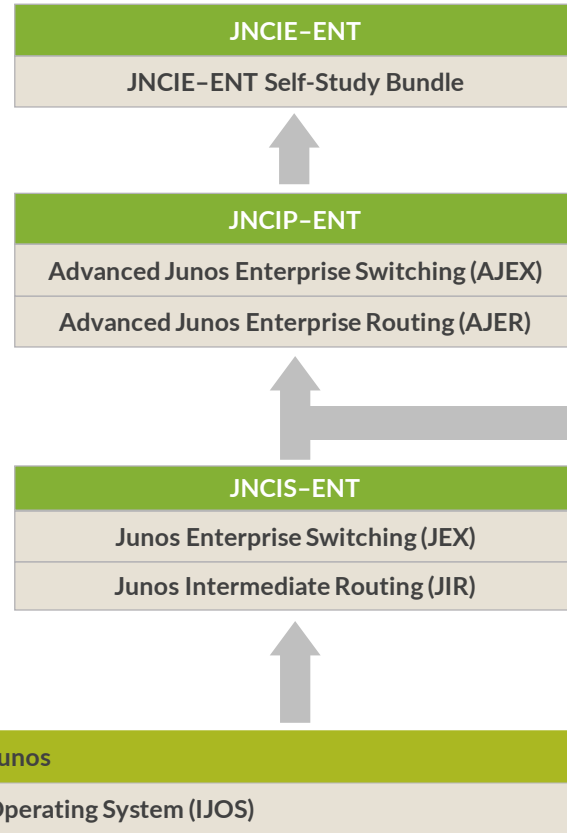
JNCIE–ENT

JNCIE–ENT Self-Study Bundle

JNCIP–ENT

Advanced Junos Enterprise Switching (AJEX)

Advanced Junos Enterprise Routing (AJER)

JNCIS–ENT

Junos Enterprise Switching (JEX)

Junos Intermediate Routing (JIR)

unos

Operating System (IJOS)